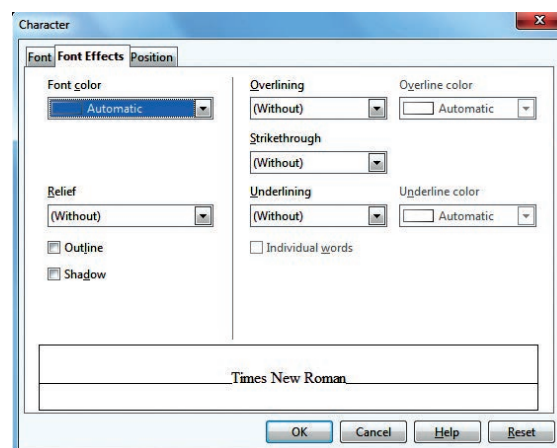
Character

Font Font Effects Position

Font color

Automatic

Relief

(Without)

Outline

Shadow

Overlining

(Without)

Overline color

Automatic

Strikethrough

(Without)

Underlining

(Without)

Underline color

Automatic

Individual words

Times New Roman

OK Cancel Help Reset